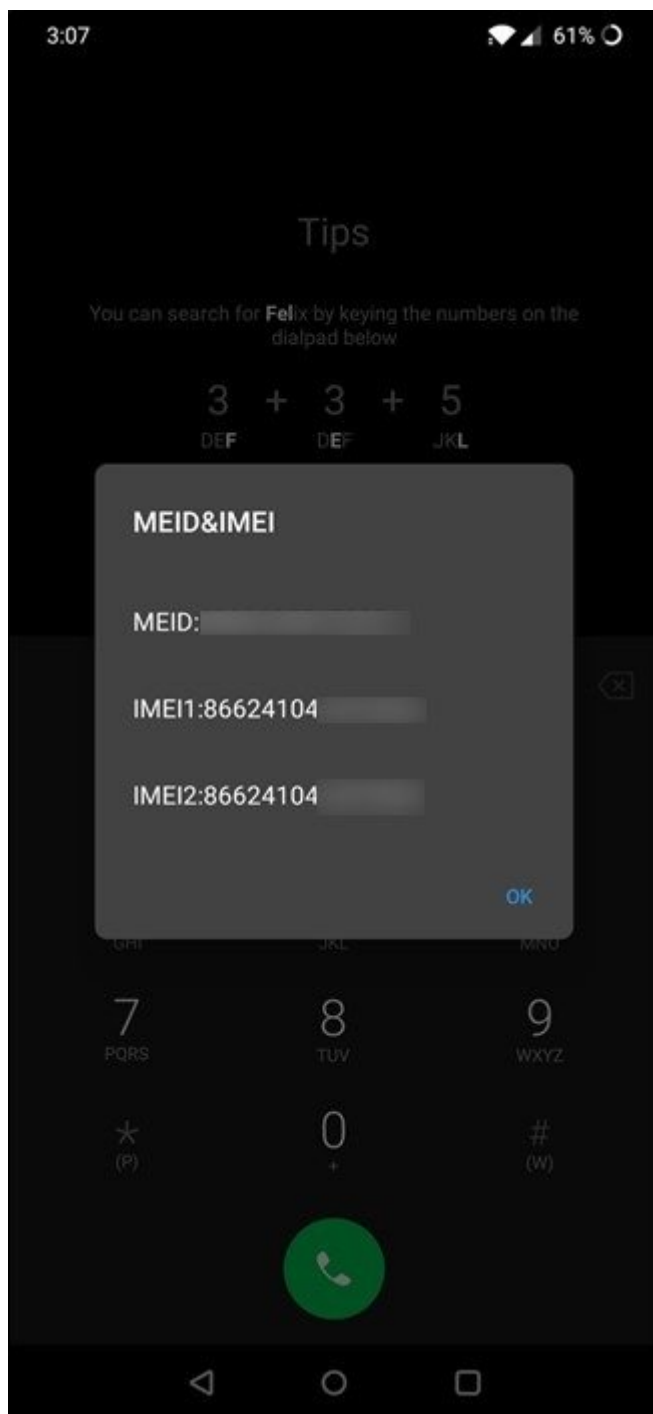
3:07

61%

Tips

You can search for Felix by keying the numbers on the dialpad below

3 + 3 + 5
DEF DEF JKL

MEID&IMEI

MEID:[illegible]

IMEI1:86624104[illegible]

IMEI2:86624104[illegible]

OK

GHI JKL MNO

7
PQRS

8
TUV

9
WXYZ

*
(P)

0
+

#
(W)